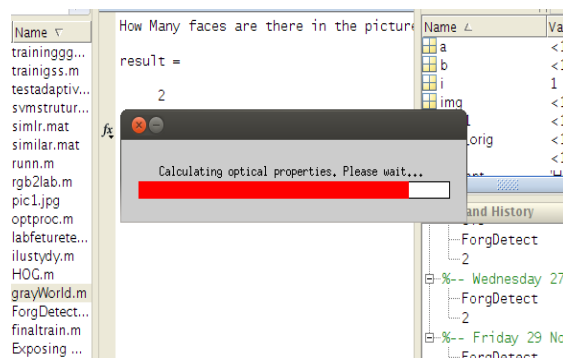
Name ▽
traininggg...
trainigss.m
testadaptiv...
svmstrutur...
simlr.mat
similar.mat
runn.m
rgb2lab.m
pic1.jpg
optproc.m
labfeturete...
ilustydy.m
HOG.m
grayWorld.m
ForgDetect...
finaltrain.m
Exposing ...

How Many faces are there in the picture

result =

2

$f_x$

Calculating optical properties, Please wait...

Name ∠
a
b
i
img
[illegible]
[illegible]orig
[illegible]

Va
<1
<1
1
<1
<1
<1
<1

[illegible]and History
ForgDetect
2
%-- Wednesday 27
ForgDetect
2
%-- Friday 29 No
ForgDetect